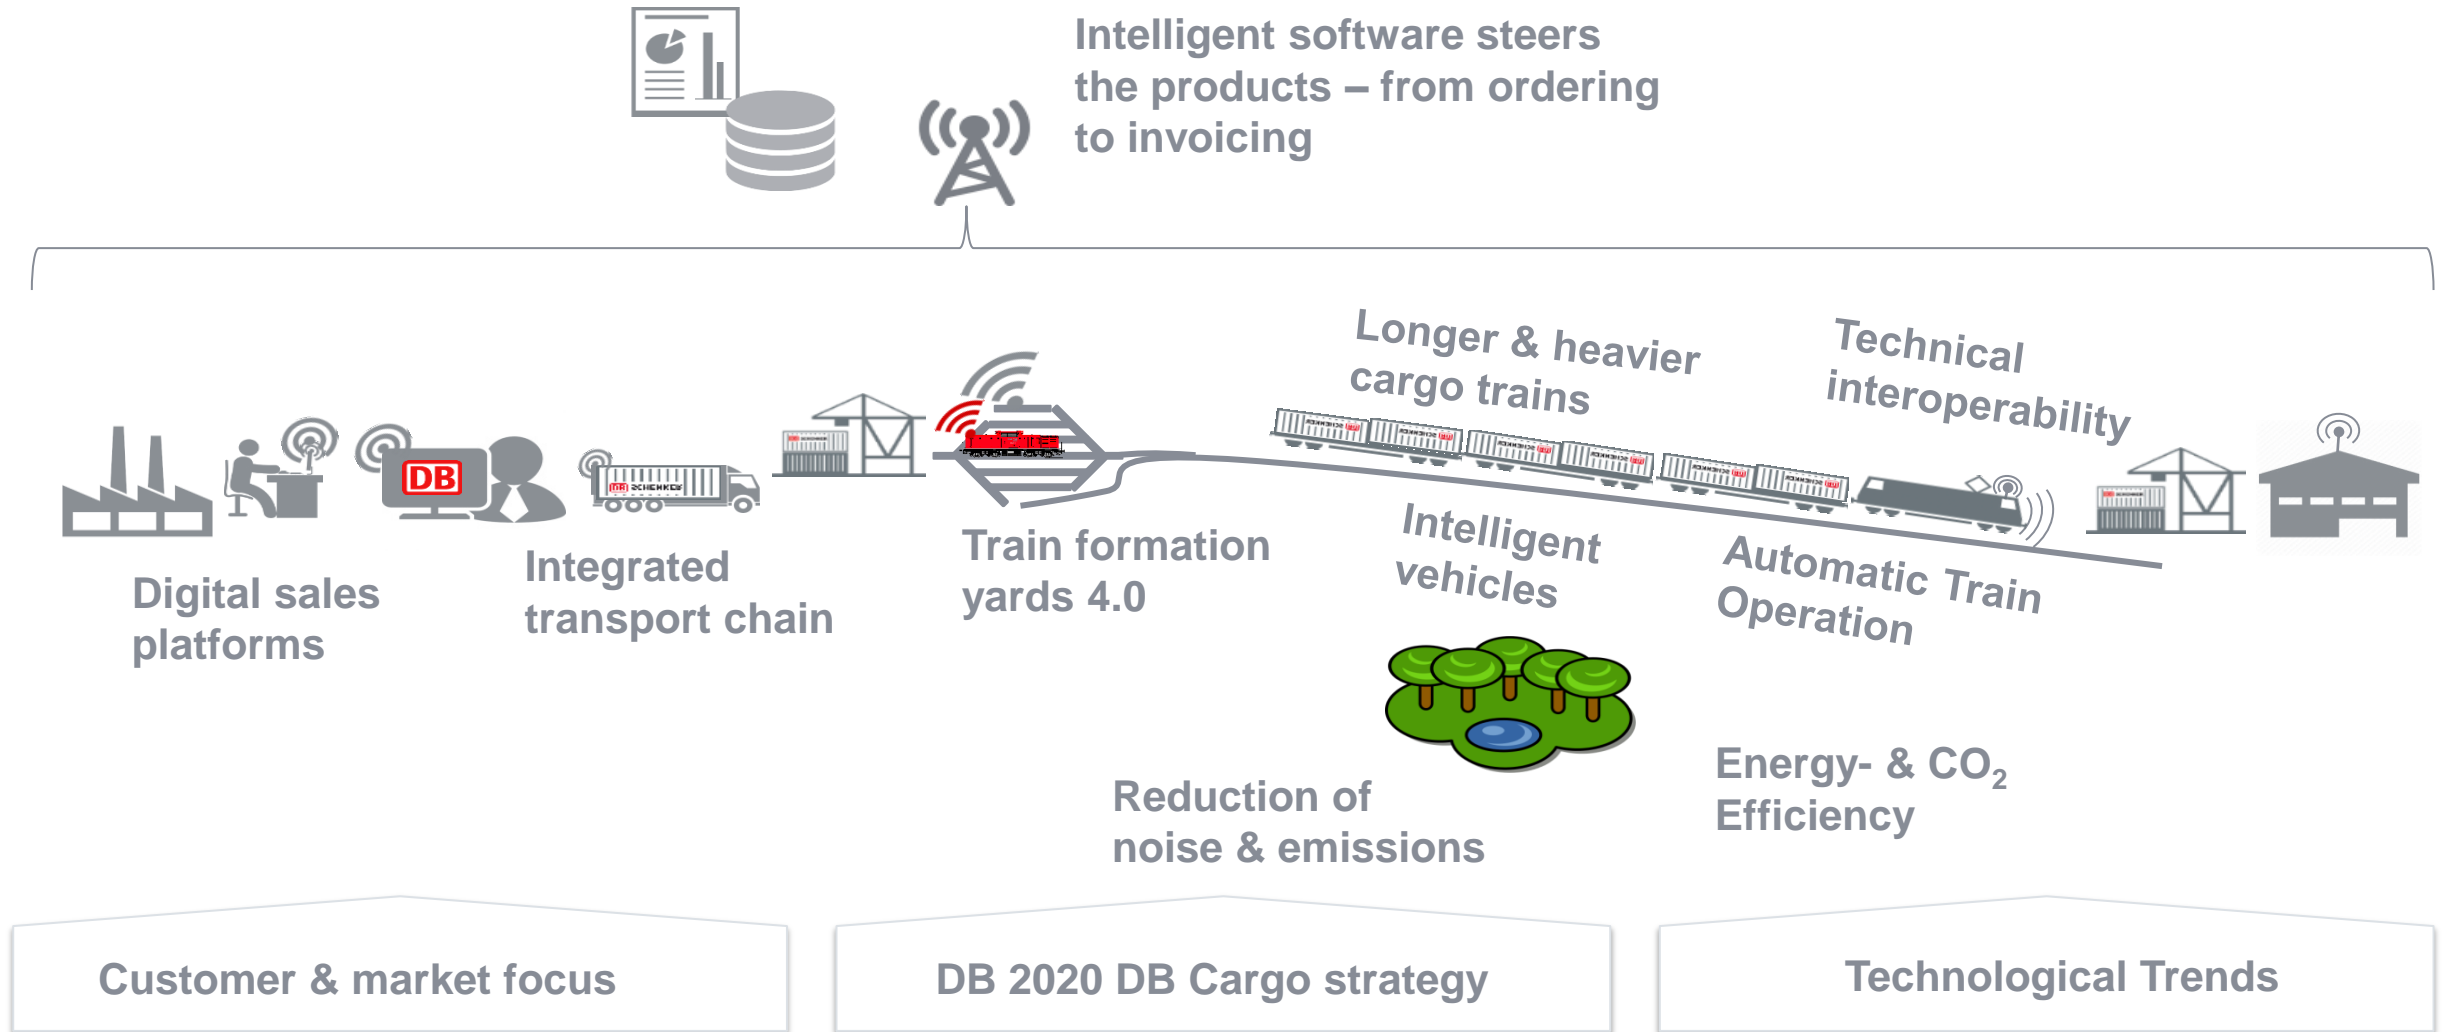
Intelligent software steers the products – from ordering to invoicing

DB

DB SCHENKER

Digital sales platforms

Integrated transport chain

Train formation yards 4.0

Longer & heavier cargo trains

Technical interoperability

Intelligent vehicles

Automatic Train Operation

Reduction of noise & emissions

Energy- & $CO_2$ Efficiency

Customer & market focus

DB 2020 DB Cargo strategy

Technological Trends